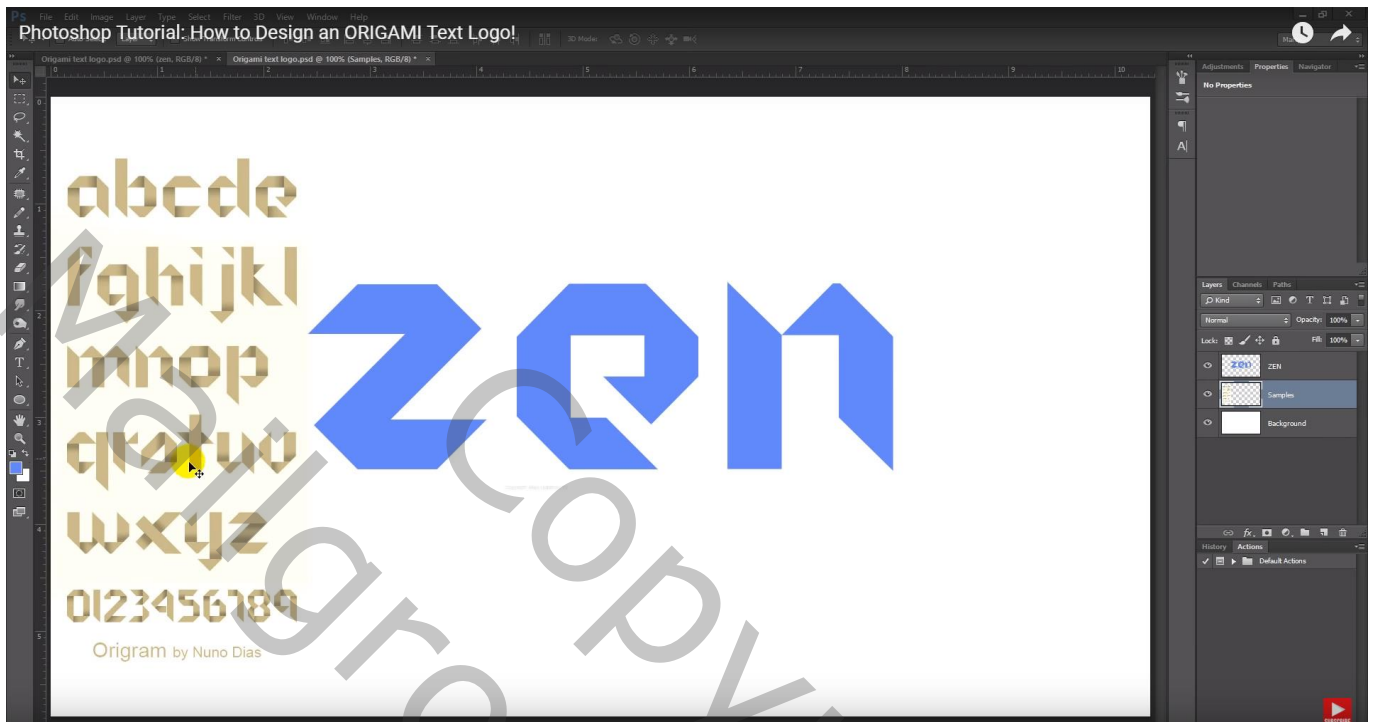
Ps File Edit Image Layer Type Select Filter 3D View Window Help

Photoshop Tutorial: How to Design an ORIGAMI Text Logo!

Origami text logo.psd @ 100% (zen, RGB/8) * ×
Origami text logo.psd @ 100% (Samples, RGB/8) * ×

abcde
fghijkl
mnop
qrstuv
wxyz
0123456789
Origram by Nuno Dias

zen

Adjustments Properties Navigator
No Properties

Layers Channels Paths
Kind
Normal Opacity: 100%
Lock: Fill: 100%
ZEN
Samples
Background

History Actions
Default Actions

Mallgro Copy